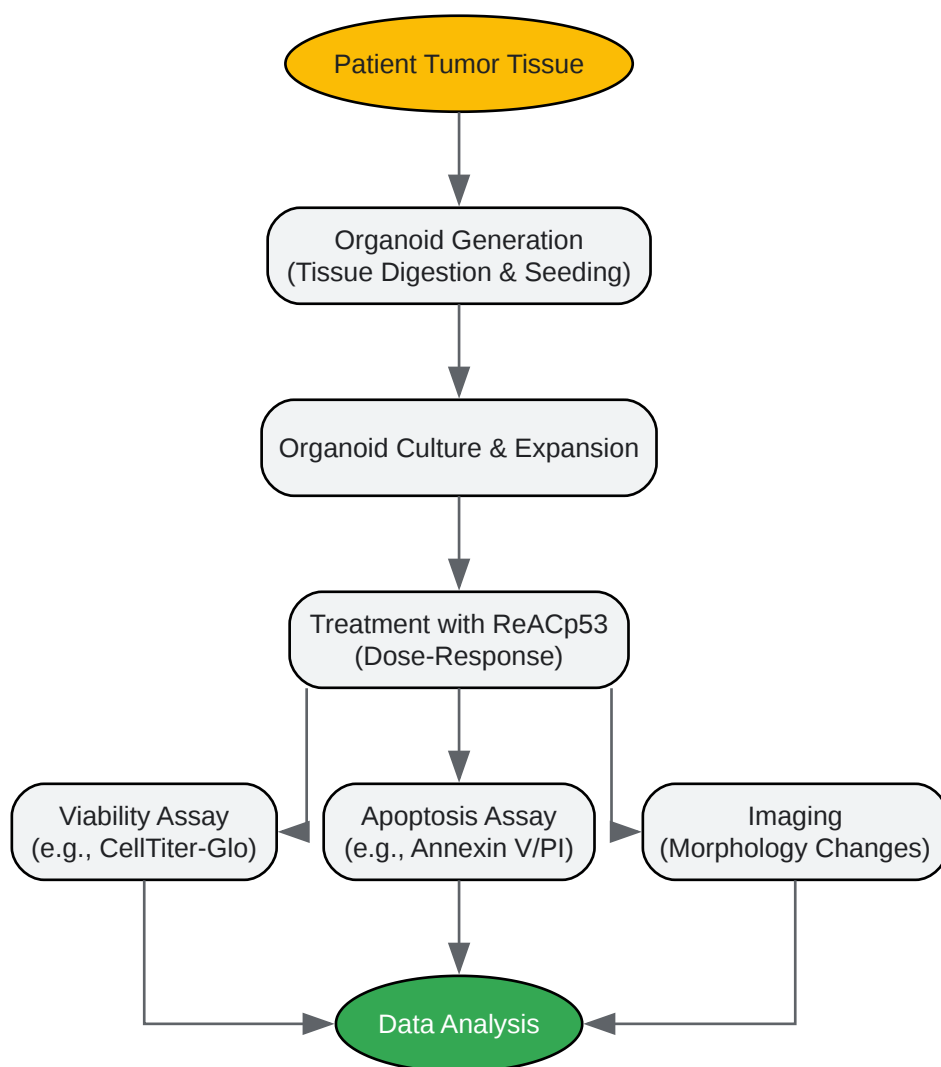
Patient Tumor Tissue

Organoid Generation
(Tissue Digestion & Seeding)

Organoid Culture & Expansion

Treatment with ReACp53
(Dose-Response)

Viability Assay
(e.g., CellTiter-Glo)

Apoptosis Assay
(e.g., Annexin V/PI)

Imaging
(Morphology Changes)

Data Analysis